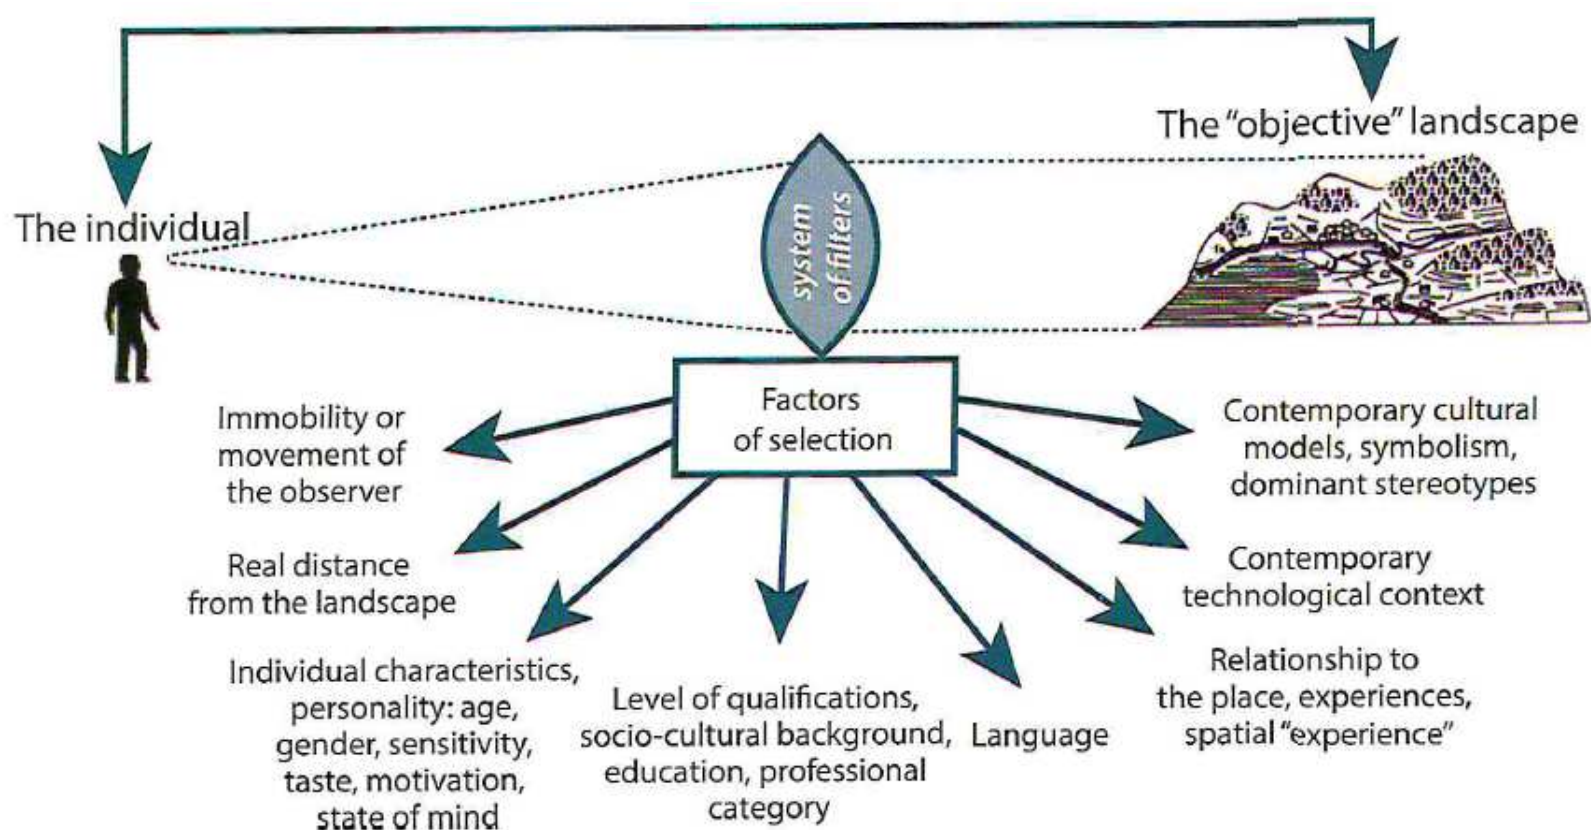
The "objective" landscape

The individual

system of filters

Factors of selection

Immobility or movement of the observer

Real distance from the landscape

Individual characteristics, personality: age, gender, sensitivity, taste, motivation, state of mind

Level of qualifications, socio-cultural background, education, professional category

Language

Contemporary cultural models, symbolism, dominant stereotypes

Contemporary technological context

Relationship to the place, experiences, spatial "experience"